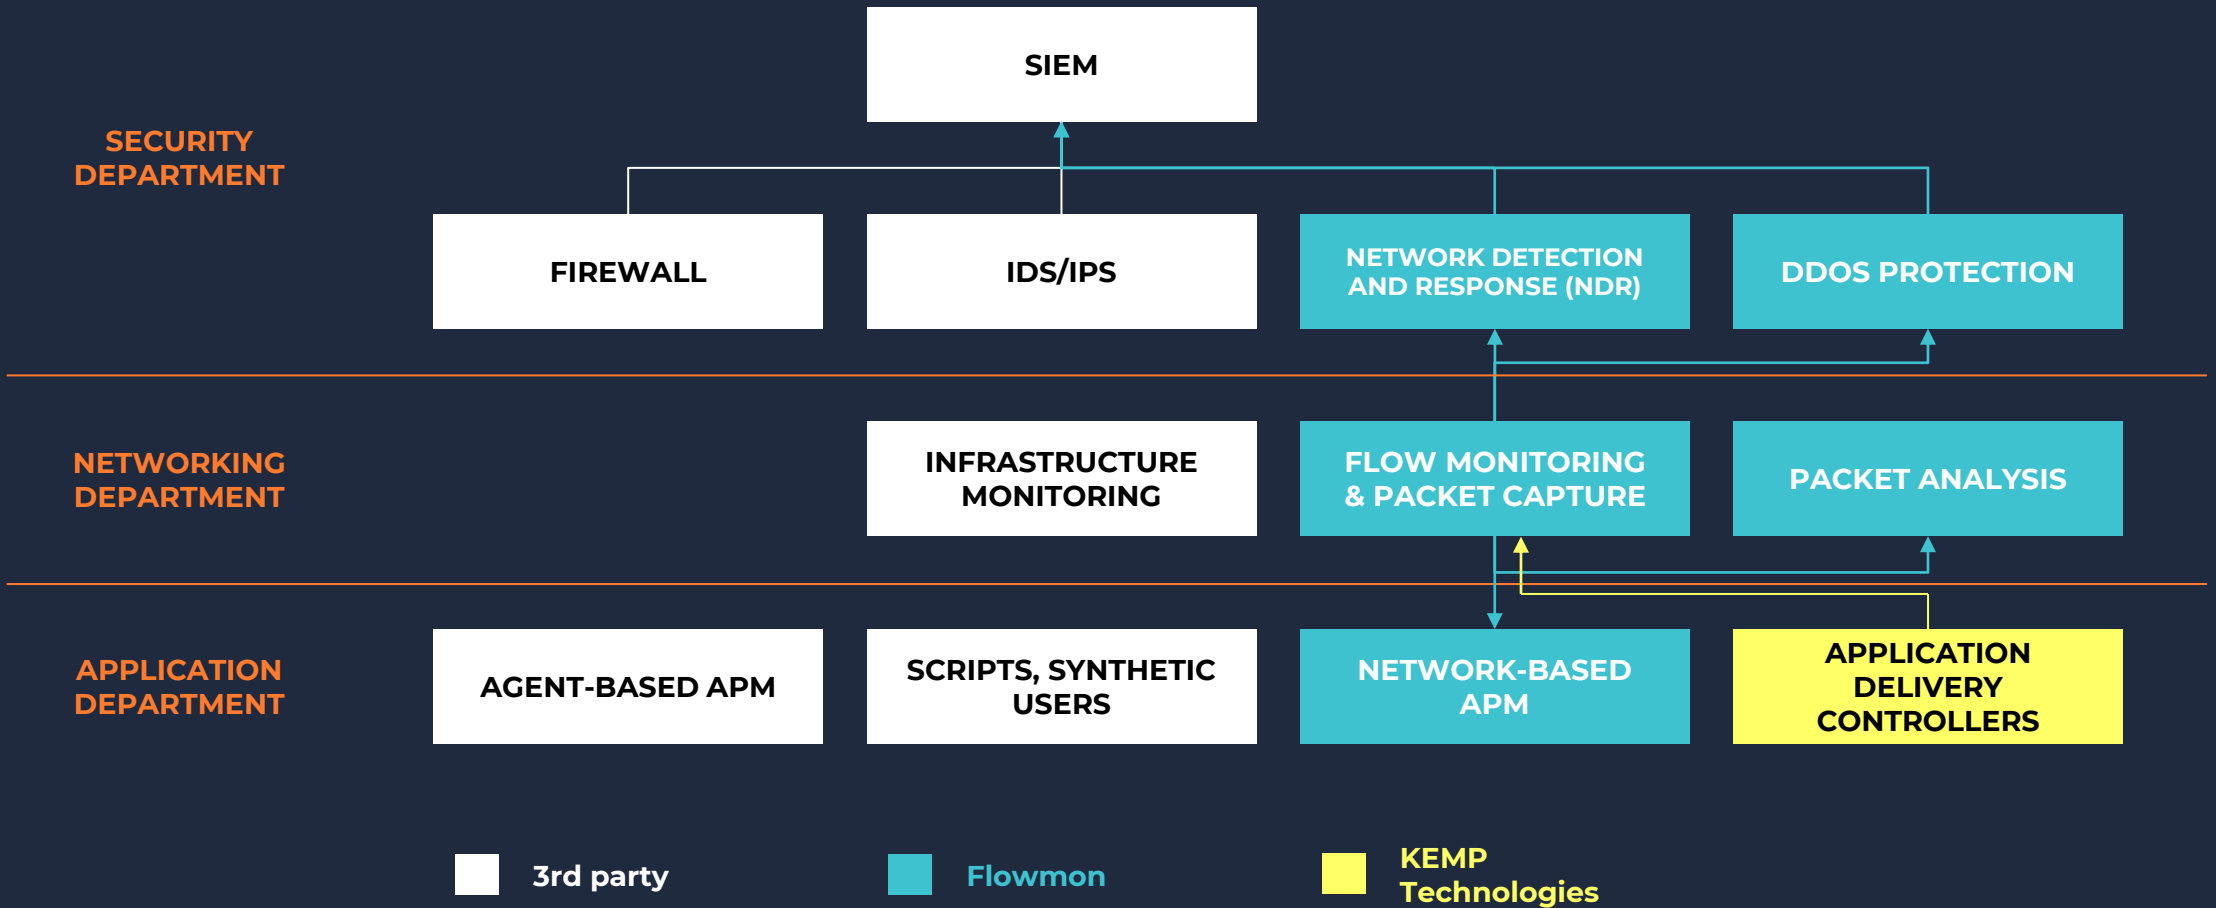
SIEM

SECURITY DEPARTMENT

FIREWALL

IDS/IPS

NETWORK DETECTION AND RESPONSE (NDR)

DDOS PROTECTION

NETWORKING DEPARTMENT

INFRASTRUCTURE MONITORING

FLOW MONITORING & PACKET CAPTURE

PACKET ANALYSIS

APPLICATION DEPARTMENT

AGENT-BASED APM

SCRIPTS, SYNTHETIC USERS

NETWORK-BASED APM

APPLICATION DELIVERY CONTROLLERS

3rd party

Flowmon

KEMP Technologies